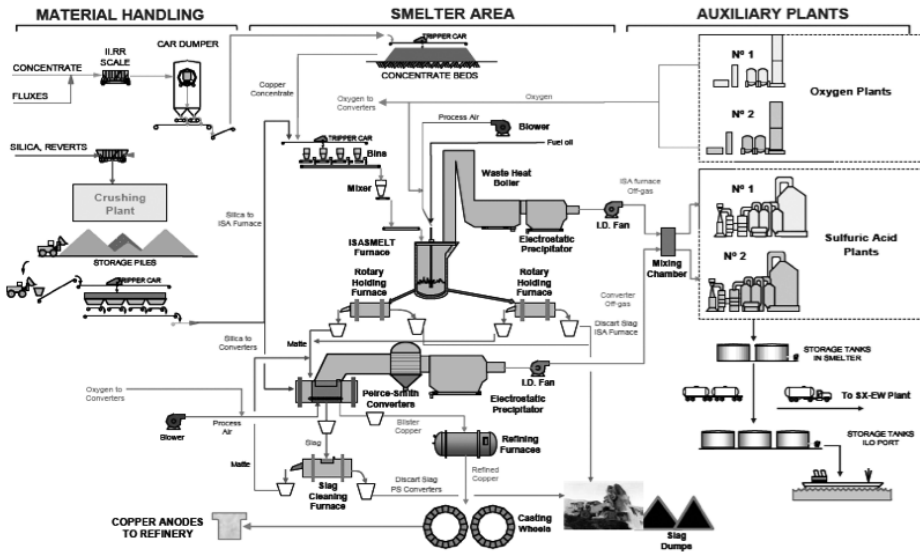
MATERIAL HANDLING

SMELTER AREA

AUXILIARY PLANTS

CONCENTRATE

FLUXES

II.RR SCALE

CAR DUMPER

TRIPPER CAR

CONCENTRATE BEDS

Copper Concentrate

Oxygen to Converters

Oxygen

Nº 1

Nº 2

Oxygen Plants

Process Air

Blower

SILICA, REVERTS

TRIPPER CAR

Bins

Fuel oil

Waste Heat Boiler

Mixer

Crushing Plant

Silica to ISA Furnace

ISA furnace Off-gas

Nº 1

I.D. Fan

Electrostatic Precipitator

Sulfuric Acid Plants

Nº 2

ISASMELT Furnace

Mixing Chamber

STORAGE PILES

TRIPPER CAR

Rotary Holding Furnace

Rotary Holding Furnace

Converter Off-gas

Silica to Converters

Discart Slag ISA Furnace

Matte

STORAGE TANKS IN SMELTER

I.D. Fan

Oxygen to Converters

Peirce-Smith Converters

Electrostatic Precipitator

To SX-EW Plant

Blower

Process Air

Blister Copper

Slag

Refining Furnaces

STORAGE TANKS ILO PORT

Matte

Slag Cleaning Furnace

Discart Slag PS Converters

Refined Copper

COPPER ANODES TO REFINERY

Casting Wheels

Slag Dumps